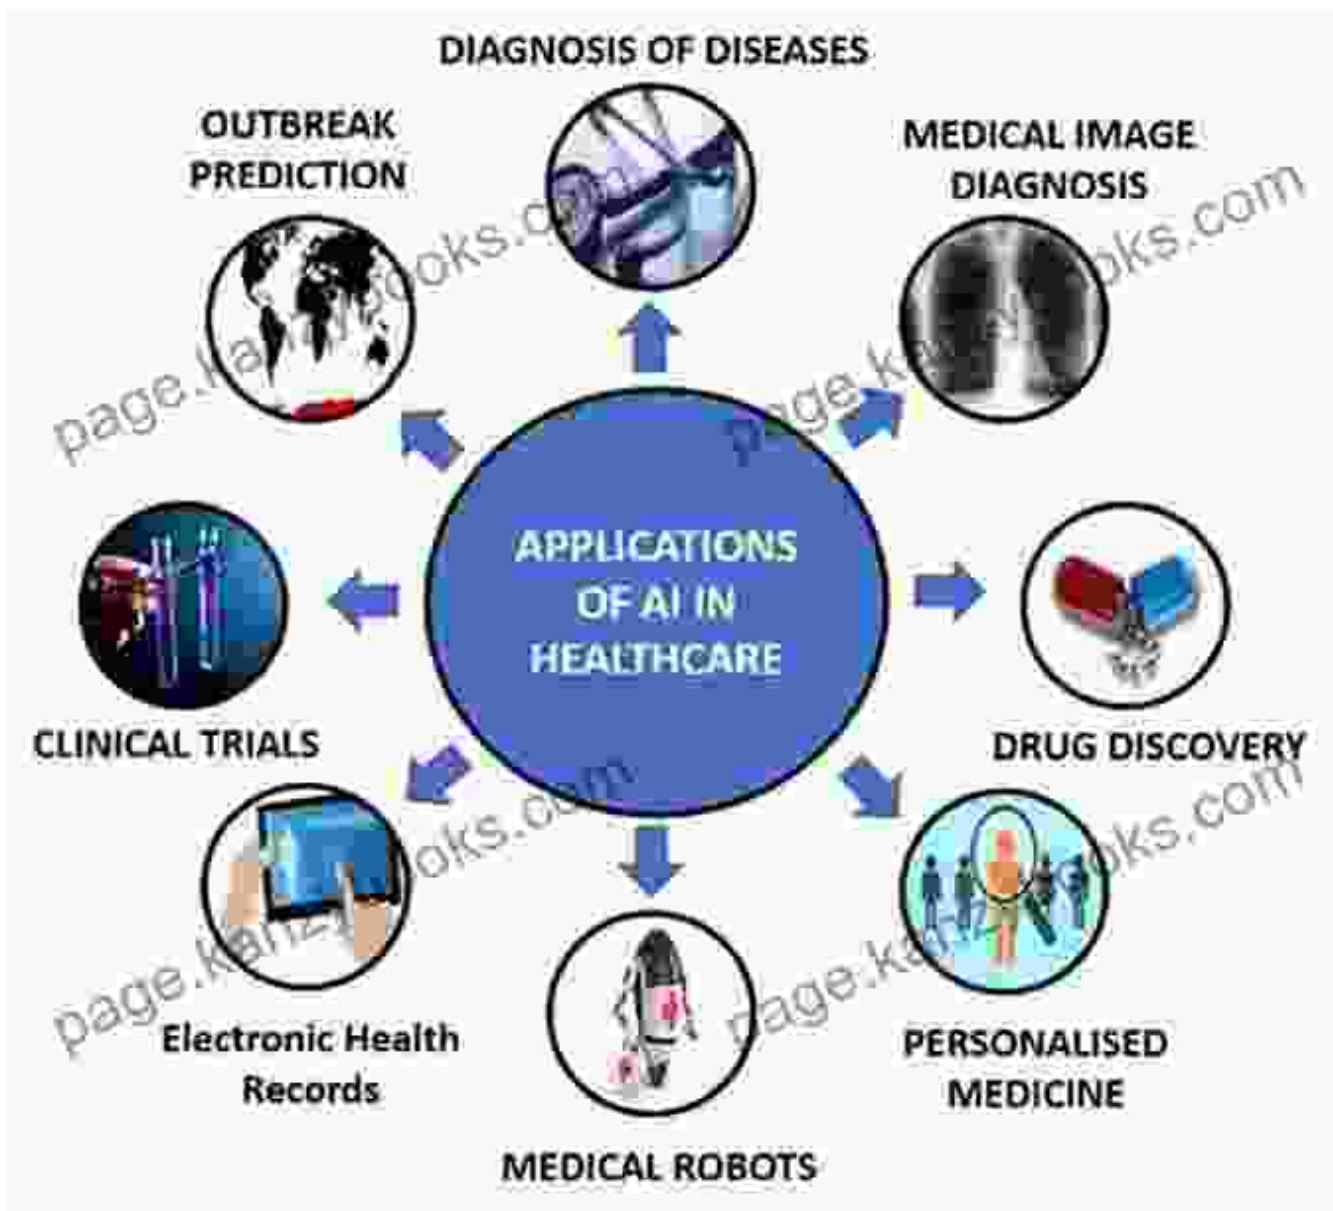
DIAGNOSIS OF DISEASES

OUTBREAK PREDICTION

MEDICAL IMAGE DIAGNOSIS

APPLICATIONS OF AI IN HEALTHCARE

CLINICAL TRIALS

DRUG DISCOVERY

Electronic Health Records

PERSONALISED MEDICINE

MEDICAL ROBOTS

page.kanzybooks.com
page.kanzybooks.com
page.kanzybooks.com
page.kanzybooks.com